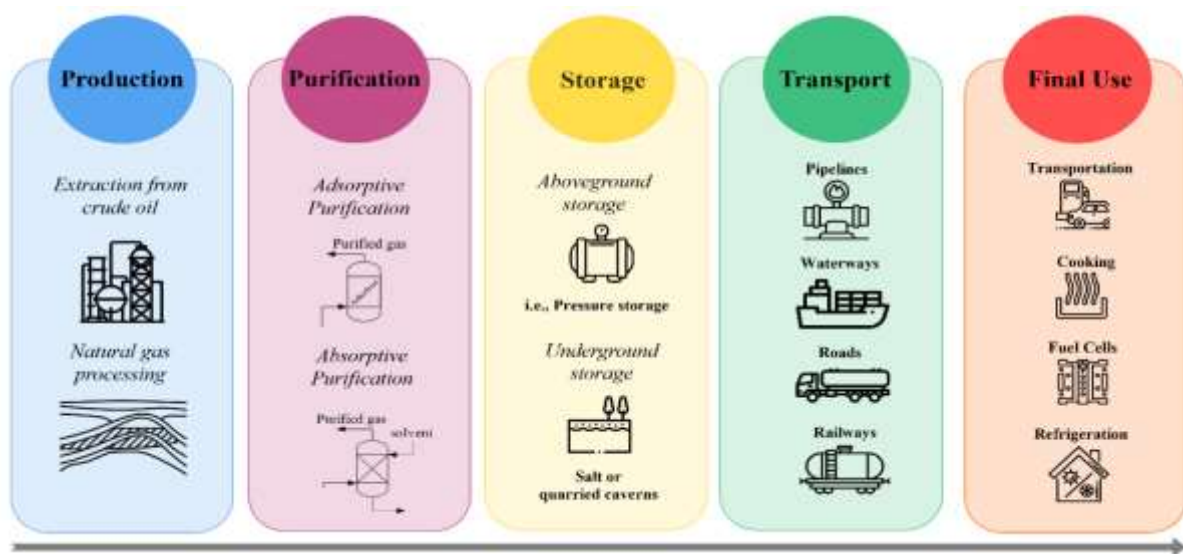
Production

Extraction from crude oil

Natural gas processing

Purification

Adsorptive Purification

Purified gas

Absorptive Purification

Purified gas

solvent

Storage

Aboveground storage

i.e., Pressure storage

Underground storage

Salt or quarried caverns

Transport

Pipelines

Waterways

Roads

Railways

Final Use

Transportation

Cooking

Fuel Cells

Refrigeration